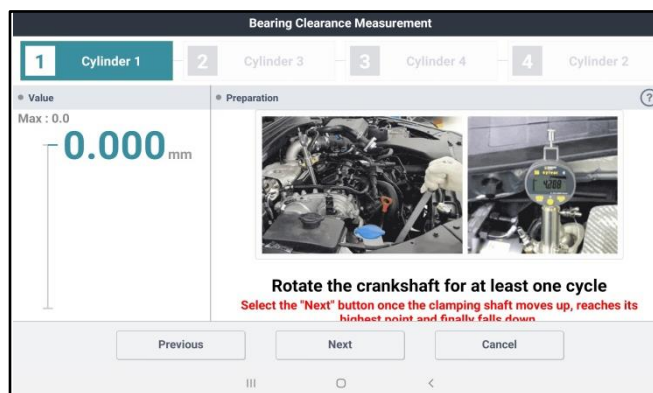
Bearing Clearance Measurement

1 Cylinder 1
2 Cylinder 3
3 Cylinder 4
4 Cylinder 2

Value
Max : 0.0
0.000 mm

Preparation
?

4208

Rotate the crankshaft for at least one cycle
Select the "Next" button once the clamping shaft moves up, reaches its highest point and finally falls down

Previous
Next
Cancel